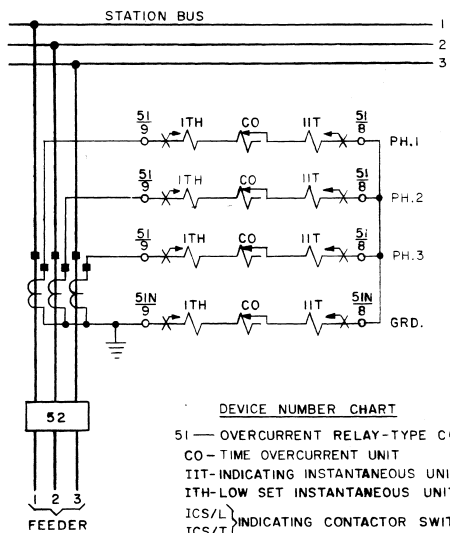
STATION BUS

1

2

3

$\frac{51}{9}$ ITH CO IIT $\frac{51}{8}$ PH.1

$\frac{51}{9}$ ITH CO IIT $\frac{51}{8}$ PH.2

$\frac{51}{9}$ ITH CO IIT $\frac{51}{8}$ PH.3

$\frac{51N}{9}$ ITH CO IIT $\frac{51N}{8}$ GRD.

52

1 2 3

FEEDER

DEVICE NUMBER CHART

51 — OVERCURRENT RELAY-TYPE C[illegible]

CO - TIME OVERCURRENT UNIT

IIT-INDICATING INSTANTANEOUS UNI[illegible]

ITH-LOW SET INSTANTANEOUS UNI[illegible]

ICS/L
ICS/T } INDICATING CONTACTOR SWIT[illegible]